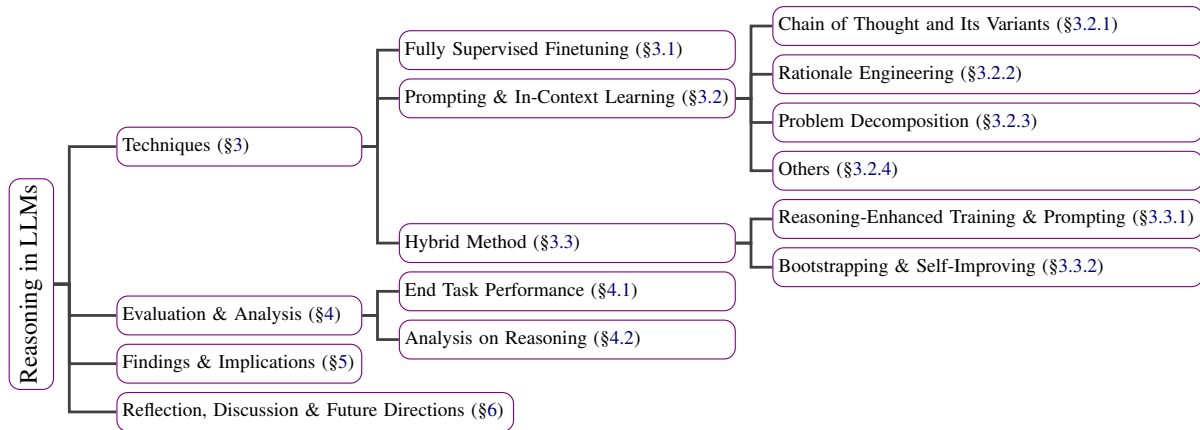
Reasoning in LLMs

Techniques (§3)

Fully Supervised Finetuning (§3.1)

Prompting & In-Context Learning (§3.2)

Chain of Thought and Its Variants (§3.2.1)

Rationale Engineering (§3.2.2)

Problem Decomposition (§3.2.3)

Others (§3.2.4)

Hybrid Method (§3.3)

Reasoning-Enhanced Training & Prompting (§3.3.1)

Bootstrapping & Self-Improving (§3.3.2)

Evaluation & Analysis (§4)

End Task Performance (§4.1)

Analysis on Reasoning (§4.2)

Findings & Implications (§5)

Reflection, Discussion & Future Directions (§6)